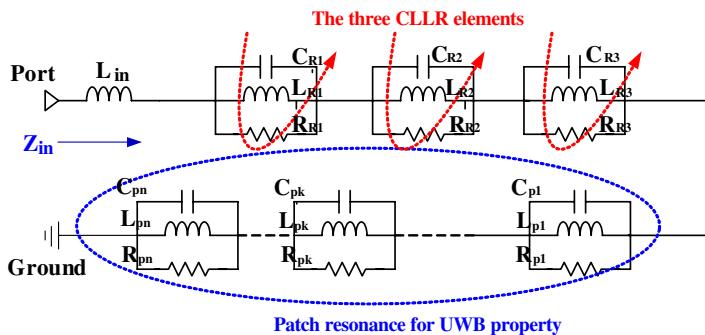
The three CLLR elements

Port

$L_{in}$

$C_{R1}$
$L_{R1}$
$R_{R1}$

$C_{R2}$
$L_{R2}$
$R_{R2}$

$C_{R3}$
$L_{R3}$
$R_{R3}$

$Z_{in}$

$C_{pn}$
$L_{pn}$
$R_{pn}$

$C_{pk}$
$L_{pk}$
$R_{pk}$

$C_{p1}$
$L_{p1}$
$R_{p1}$

Ground

Patch resonance for UWB property